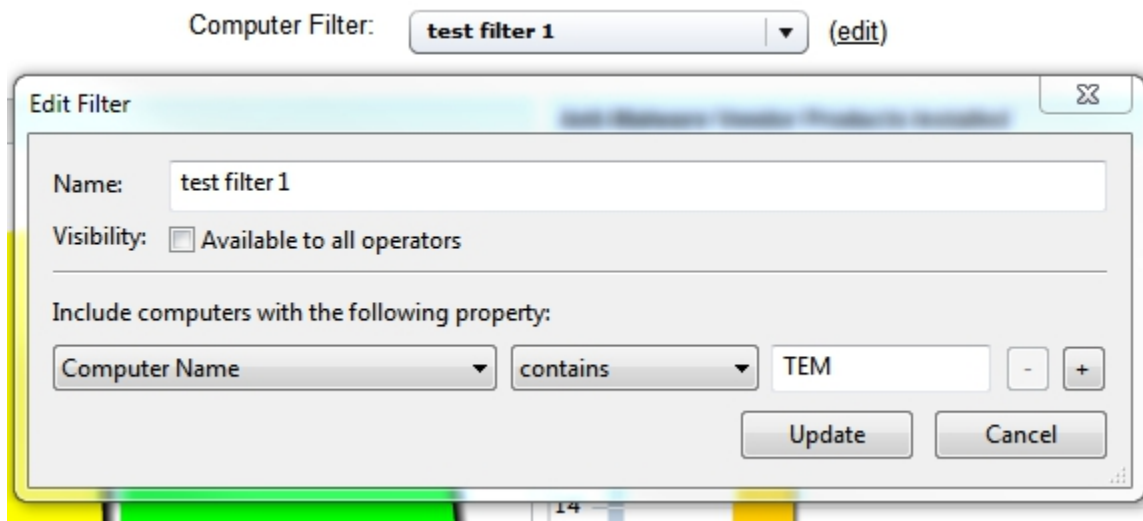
Computer Filter: test filter 1 (edit)

Edit Filter

Name: test filter 1

Visibility: Available to all operators

Include computers with the following property:

Computer Name contains TEM - +

Update Cancel

14